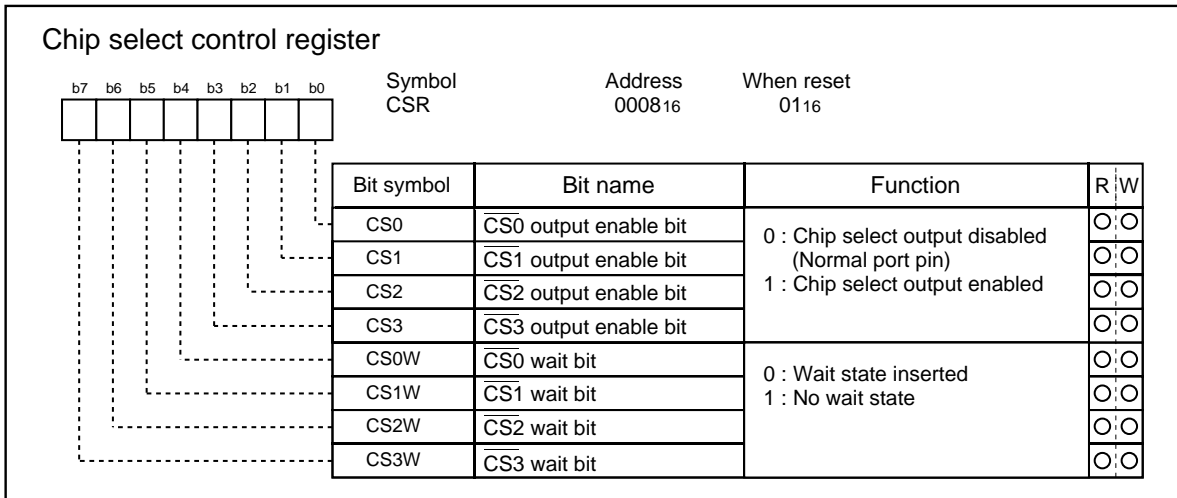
Chip select control register

b7 b6 b5 b4 b3 b2 b1 b0

Symbol CSR

Address $0008_{16}$

When reset $01_{16}$

| Bit symbol | Bit name | Function | R | W |
|---|---|---|---|---|
| CS0 | $\overline{CS0}$ output enable bit | 0 : Chip select output disabled (Normal port pin) 1 : Chip select output enabled | ○ | ○ |
| CS1 | $\overline{CS1}$ output enable bit | | ○ | ○ |
| CS2 | $\overline{CS2}$ output enable bit | | ○ | ○ |
| CS3 | $\overline{CS3}$ output enable bit | | ○ | ○ |
| CS0W | $\overline{CS0}$ wait bit | 0 : Wait state inserted 1 : No wait state | ○ | ○ |
| CS1W | $\overline{CS1}$ wait bit | | ○ | ○ |
| CS2W | $\overline{CS2}$ wait bit | | ○ | ○ |
| CS3W | $\overline{CS3}$ wait bit | | ○ | ○ |